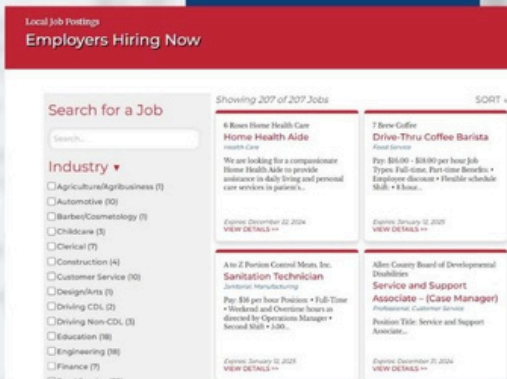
Local Job Postings

Employers Hiring Now

Search for a Job

Search...

Industry ▾

Agriculture/Agribusiness (1)
Automotive (10)
Barber/Cosmetology (1)
Childcare (3)
Clerical (7)
Construction (4)
Customer Service (10)
Design/Arts (1)
Driving CDL (2)
Driving Non-CDL (3)
Education (18)
Engineering (18)
Finance (7)

Showing 207 of 207 Jobs

SORT

6 Roses Home Health Care
Home Health Aide
Health Care
We are looking for a compassionate Home Health Aide to provide assistance in daily living and personal care services in patient's...
Expires: December 22, 2024
VIEW DETAILS >>

7 Brew Coffee
Drive-Thru Coffee Barista
Food Service
Pay: $16.00 - $18.00 per hour Job Types: Full-time, Part-time Benefits: • Employee discount • Flexible schedule Shift: • 8 hour...
Expires: January 12, 2025
VIEW DETAILS >>

A to Z Portion Control Meats, Inc.
Sanitation Technician
Janitorial, Manufacturing
Pay: $16 per hour Position: • Full-Time • Weekend and Overtime hours as directed by Operations Manager • Second Shift • 3:00...
Expires: January 12, 2025
VIEW DETAILS >>

Allen County Board of Developmental Disabilities
Service and Support Associate - (Case Manager)
Professional, Customer Service
Position Title: Service and Support Associate...
Expires: December 31, 2024
VIEW DETAILS >>